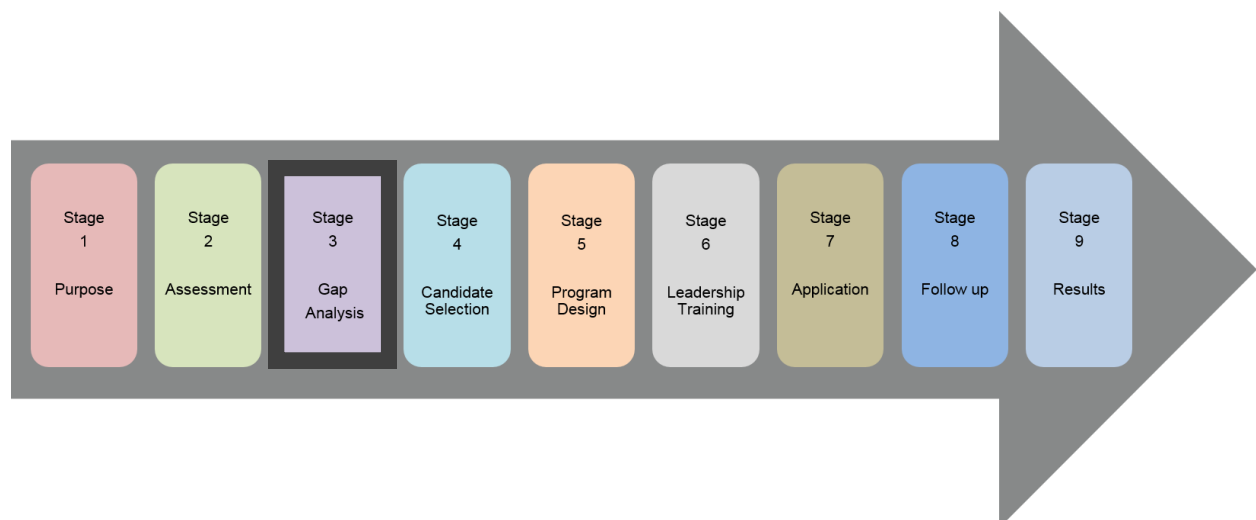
Stage
1

Purpose

Stage
2

Assessment

Stage
3

Gap Analysis

Stage
4

Candidate Selection

Stage
5

Program Design

Stage
6

Leadership Training

Stage
7

Application

Stage
8

Follow up

Stage
9

Results